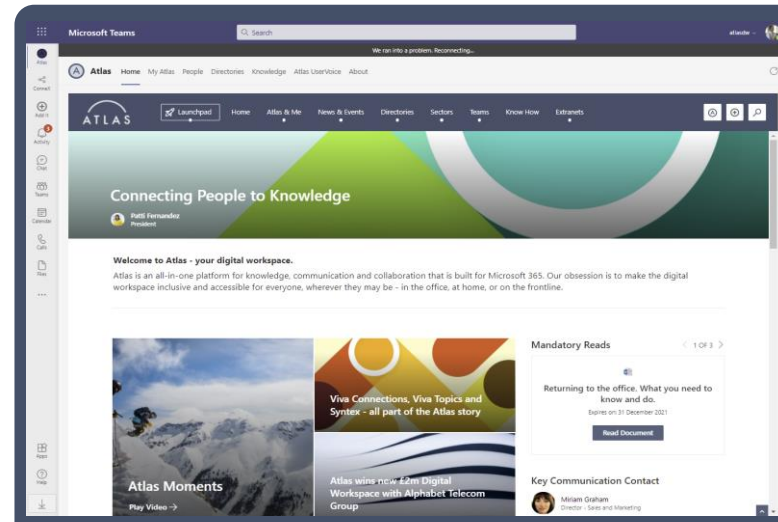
Microsoft Teams

Search

atlasdw

We ran into a problem. Reconnecting...

Atlas
Connect
Add it
Activity
Chat
Teams
Calendar
Calls
Files
...
Apps
Help

Atlas Home My Atlas People Directories Knowledge Atlas UserVoice About

ATLAS

Launchpad Home Atlas & Me News & Events Directories Sectors Teams Know How Extranets

Connecting People to Knowledge

Patti Fernandez
President

Welcome to Atlas - your digital workspace.

Atlas is an all-in-one platform for knowledge, communication and collaboration that is built for Microsoft 365. Our obsession is to make the digital workspace inclusive and accessible for everyone, wherever they may be - in the office, at home, or on the frontline.

Viva Connections, Viva Topics and Syntex - all part of the Atlas story

Atlas Moments
Play Video →

Atlas wins new £2m Digital Workspace with Alphabet Telecom Group

Mandatory Reads
1 OF 3

Returning to the office. What you need to know and do.
Expires on: 31 December 2021

Read Document

Key Communication Contact

Miriam Graham
Director - Sales and Marketing